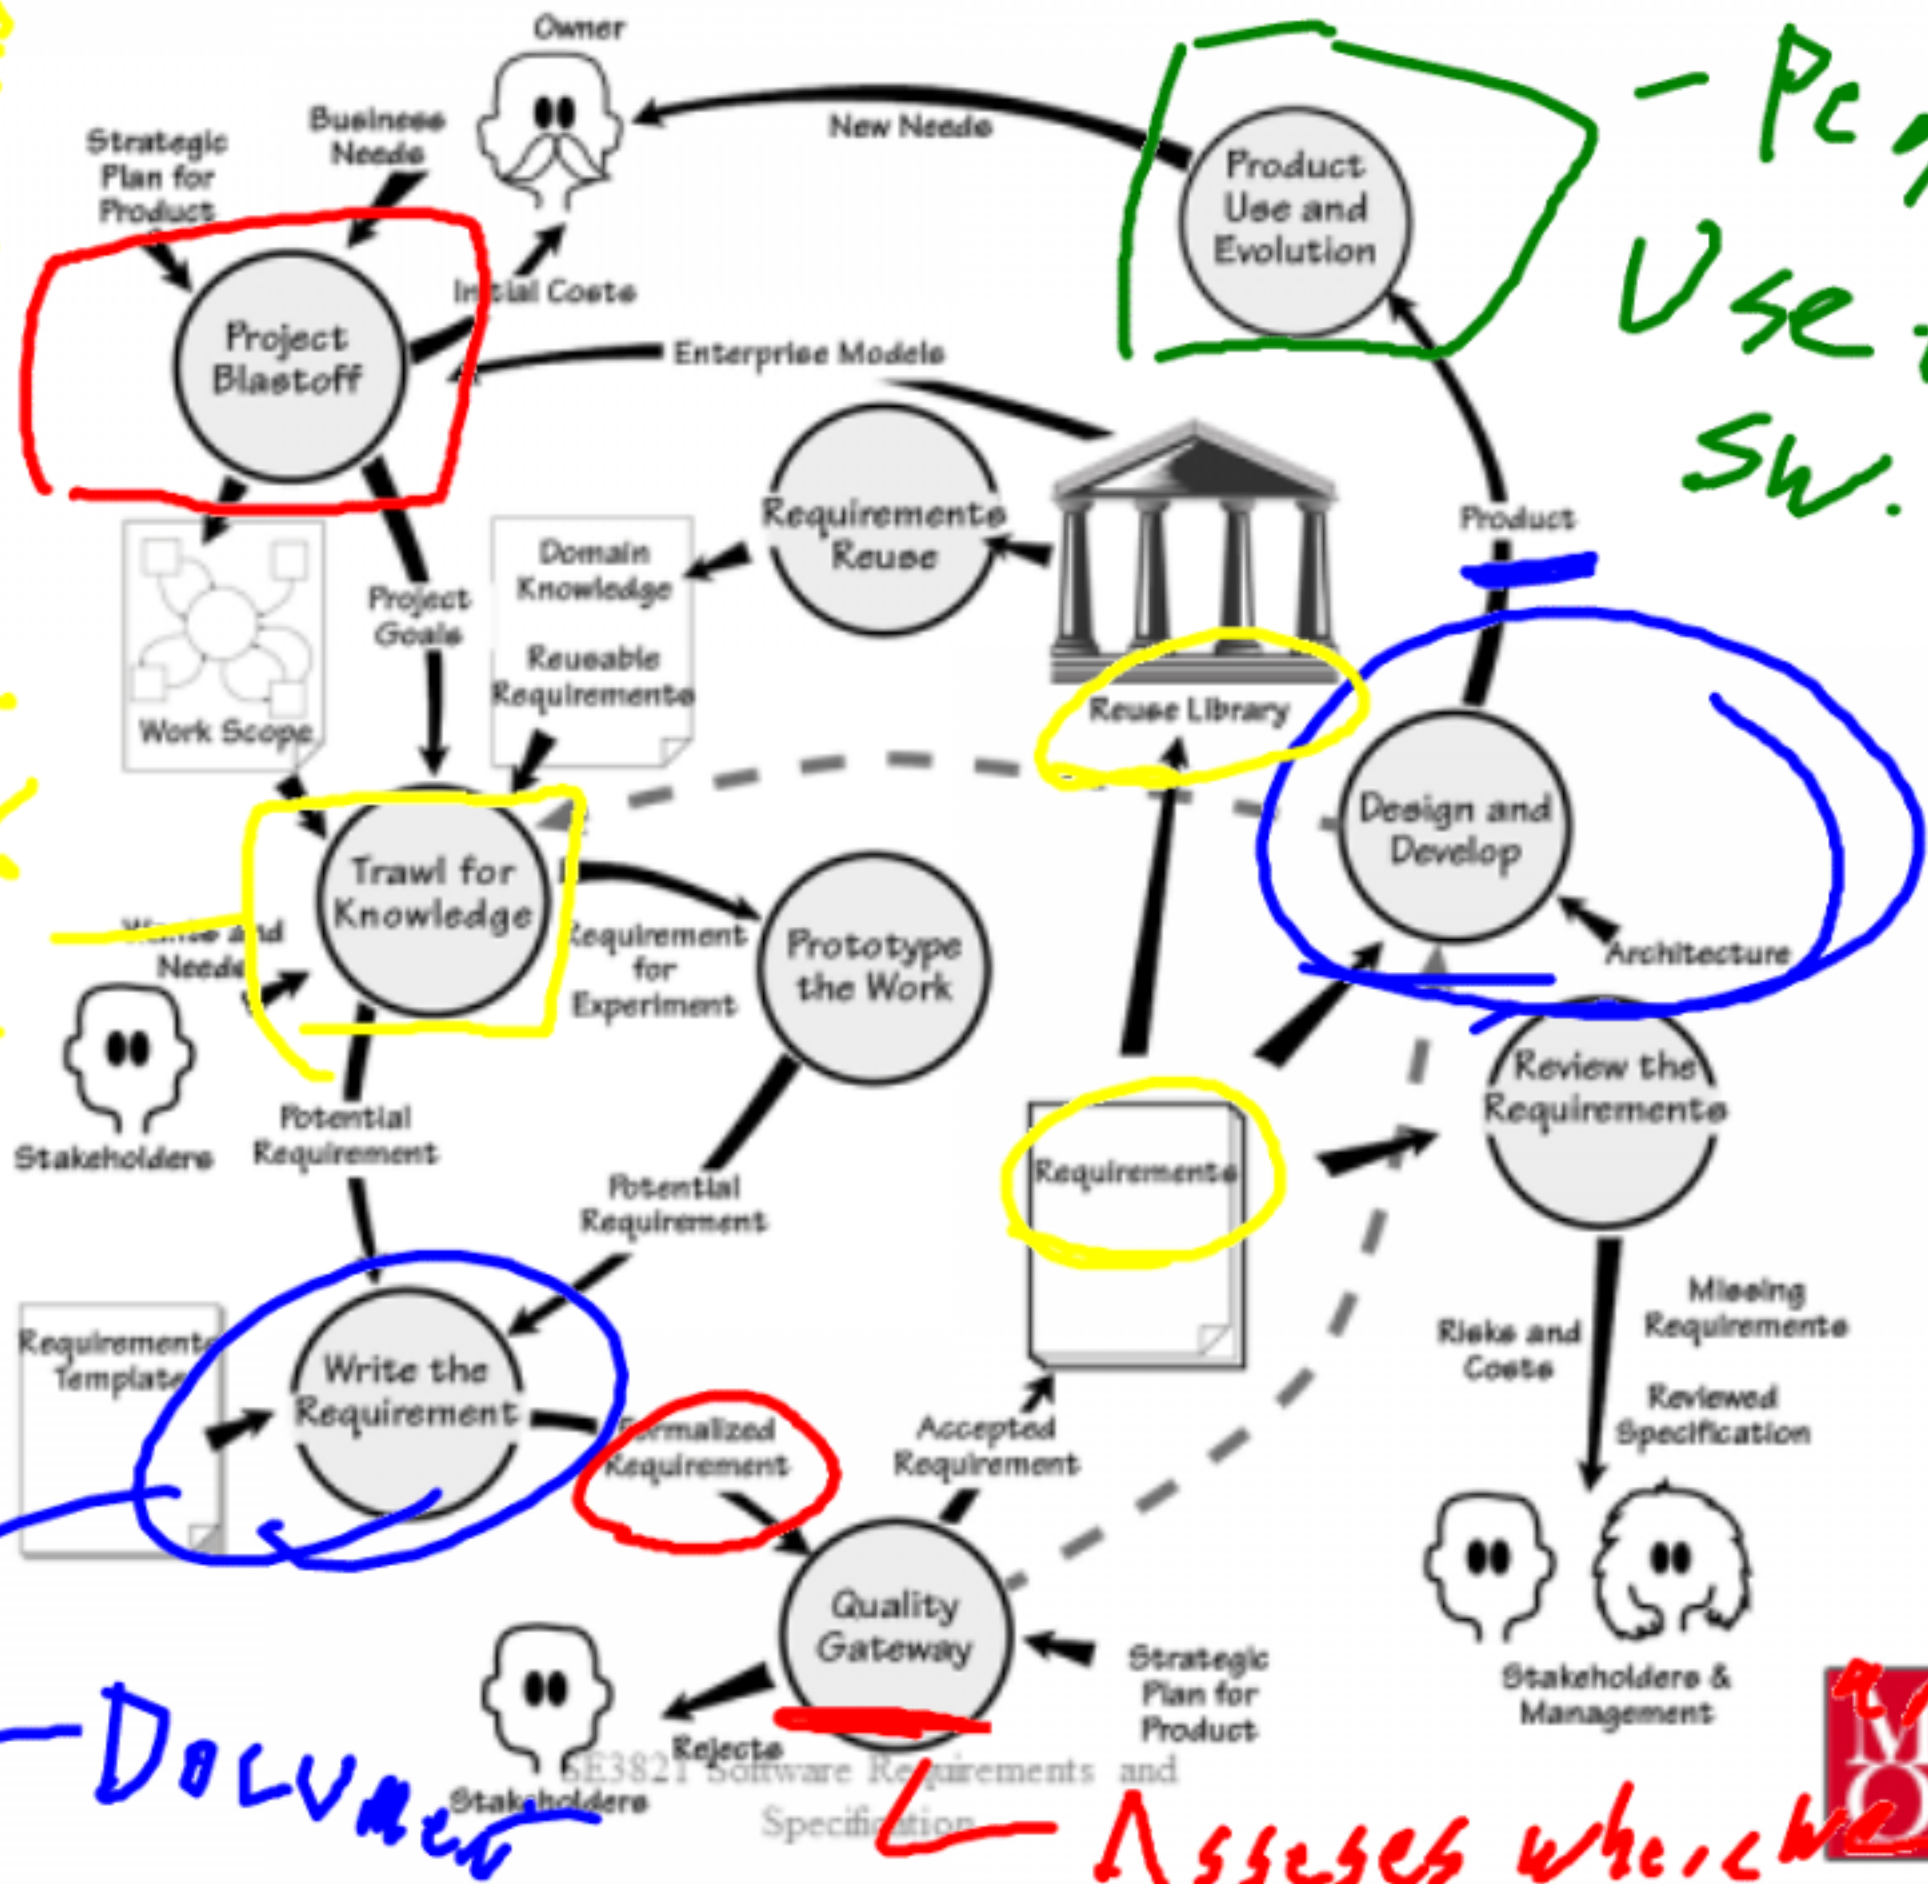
Owner

Strategic Plan for Product

Business Needs

New Needs

Product Use and Evolution

- Pc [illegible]
Use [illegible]
SW.

Project Blastoff

Initial Costs

Enterprise Models

Requirements Reuse

Work Scope

Project Goals

Domain Knowledge

Reusable Requirements

Reuse Library

Product

Design and Develop

Trawl for Knowledge

Wants and Needs

Requirement for Experiment

Prototype the Work

Architecture

Stakeholders

Potential Requirement

Potential Requirement

Requirements

Review the Requirements

Requirements Template

Write the Requirement

Formalized Requirement

Accepted Requirement

Risks and Costs

Missing Requirements

Reviewed Specification

Quality Gateway

Strategic Plan for Product

Stakeholders & Management

Rejects

Stakeholders

SE3821 Software Requirements and Specification

- Document

Asseses whether